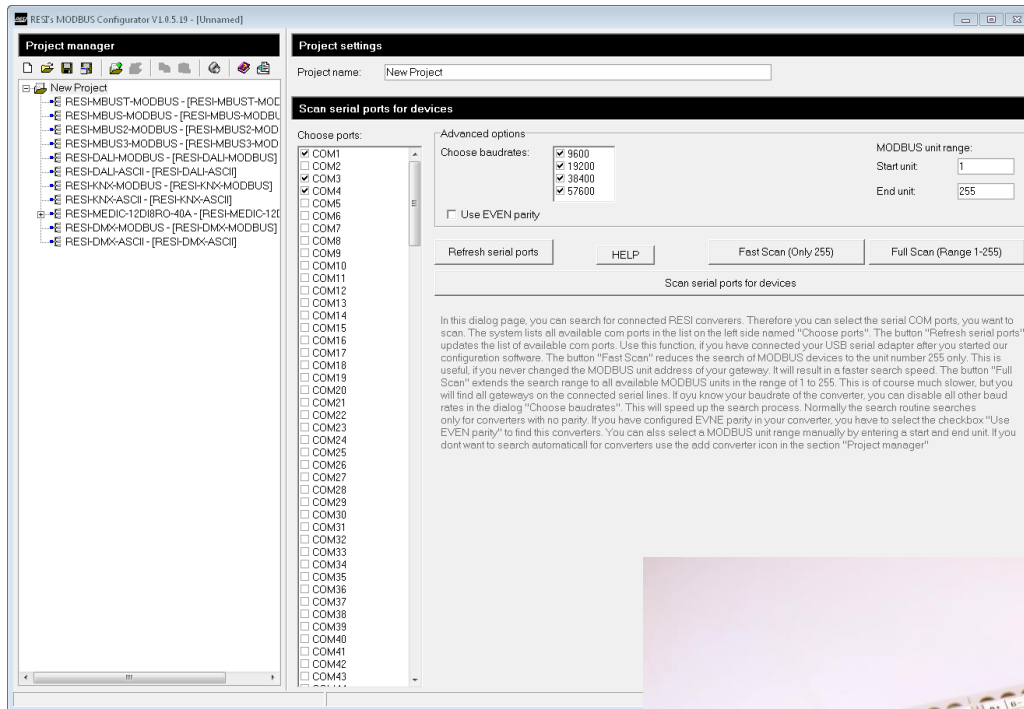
REST's MODBUS Configurator V1.0.5.19 - [Unnamed]

Project manager

New Project
RESI-MBUST-MODBUS - [RESI-MBUST-MOD
RESI-MBUS-MODBUS - [RESI-MBUS-MODBU
RESI-MBUS2-MODBUS - [RESI-MBUS2-MOD
RESI-MBUS3-MODBUS - [RESI-MBUS3-MOD
RESI-DALI-MODBUS - [RESI-DALI-MODBUS]
RESI-DALI-ASCII - [RESI-DALI-ASCII]
RESI-KNX-MODBUS - [RESI-KNX-MODBUS]
RESI-KNX-ASCII - [RESI-KNX-ASCII]
RESI-MEDIC-12DI8RO-40A - [RESI-MEDIC-12D
RESI-DMX-MODBUS - [RESI-DMX-MODBUS]
RESI-DMX-ASCII - [RESI-DMX-ASCII]

Project settings

Project name: New Project

Scan serial ports for devices

Choose ports:
COM1
COM2
COM3
COM4
COM5
COM6
COM7
COM8
COM9
COM10
COM11
COM12
COM13
COM14
COM15
COM16
COM17
COM18
COM19
COM20
COM21
COM22
COM23
COM24
COM25
COM26
COM27
COM28
COM29
COM30
COM31
COM32
COM33
COM34
COM35
COM36
COM37
COM38
COM39
COM40
COM41
COM42
COM43

Advanced options
Choose baudrates:
9600
19200
38400
57600
Use EVEN parity

MODBUS unit range:
Start unit: 1
End unit: 255

Refresh serial ports
HELP
Fast Scan (Only 255)
Full Scan (Range 1-255)
Scan serial ports for devices

In this dialog page, you can search for connected RESI converers. Therefore you can select the serial COM ports, you want to scan. The system lists all available com ports in the list on the left side named "Choose ports". The button "Refresh serial ports" updates the list of available com ports. Use this function, if you have connected your USB serial adapter after you started our configuration software. The button "Fast Scan" reduces the search of MODBUS devices to the unit number 255 only. This is useful, if you never changed the MODBUS unit address of your gateway. It will result in a faster search speed. The button "Full Scan" extends the search range to all available MODBUS units in the range of 1 to 255. This is of course much slower, but you will find all gateways on the connected serial lines. If oyu know your baudrate of the converter, you can disable all other baud rates in the dialog "Choose baudrates". This will speed up the search process. Normally the search routine searches only for converters with no parity. If you have configured EVNE parity in your converter, you have to select the checkbox "Use EVEN parity" to find this converters. You can alsso select a MODBUS unit range manually by entering a start end end unit. If you dont want to search automaticall for converters use the add converter icon in the section "Project manager"